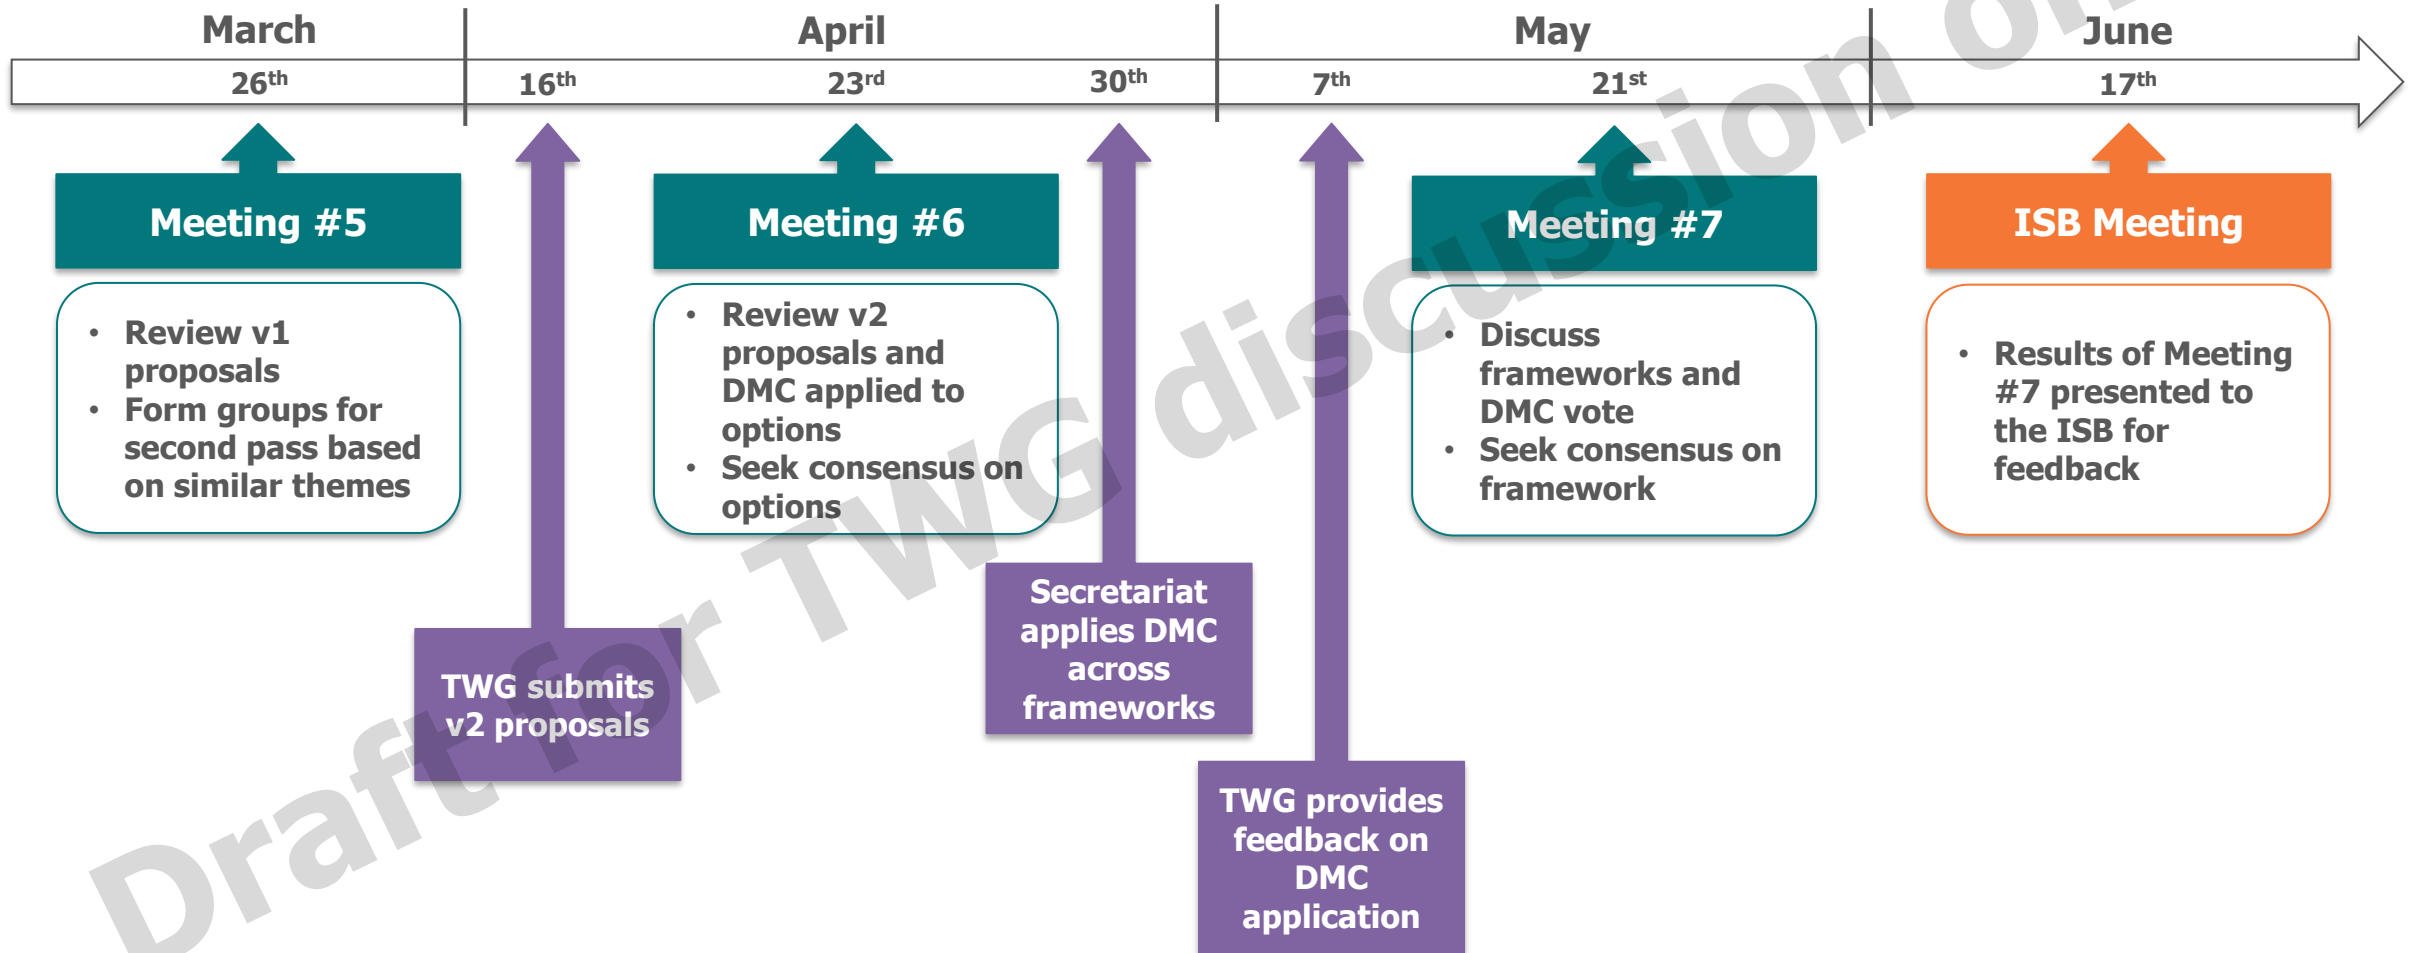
March

April

May

June

$26^{th}$

$16^{th}$

$23^{rd}$

$30^{th}$

$7^{th}$

$21^{st}$

$17^{th}$

Meeting #5

- Review v1 proposals
- Form groups for second pass based on similar themes

TWG submits v2 proposals

Meeting #6

- Review v2 proposals and DMC applied to options
- Seek consensus on options

Secretariat applies DMC across frameworks

TWG provides feedback on DMC application

Meeting #7

- Discuss frameworks and DMC vote
- Seek consensus on framework

ISB Meeting

- Results of Meeting #7 presented to the ISB for feedback

Draft for TWG discussion only